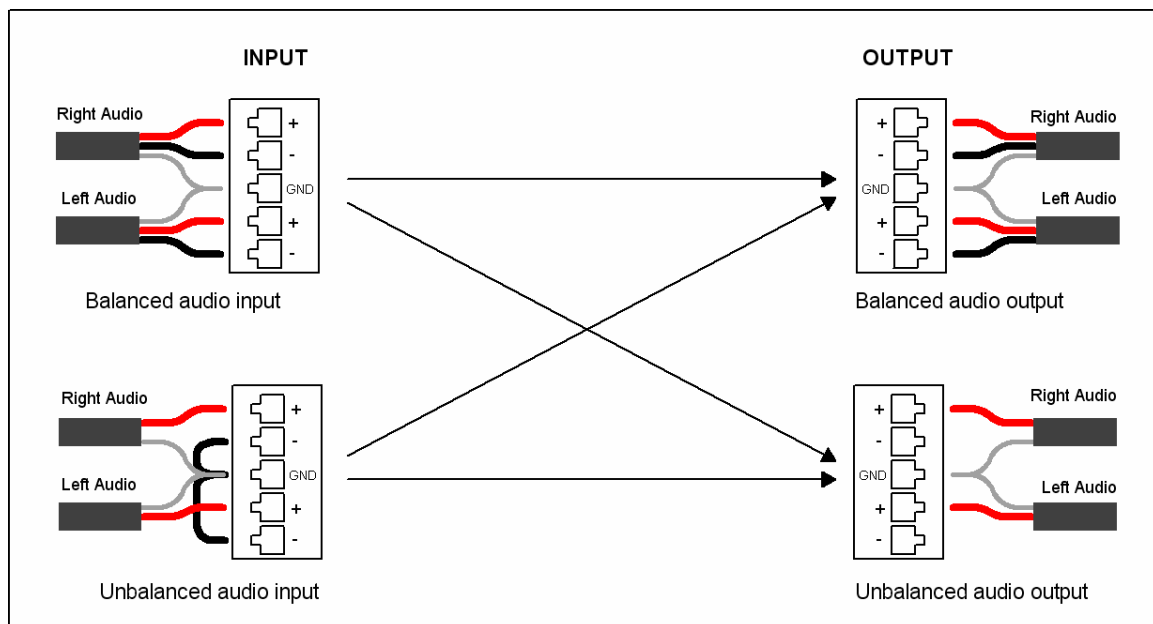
INPUT

Right Audio

Left Audio

+
-
GND
+
-

Balanced audio input

Right Audio

Left Audio

+
-
GND
+
-

Unbalanced audio input

OUTPUT

+
-
GND
+
-

Right Audio

Left Audio

Balanced audio output

+
-
GND
+
-

Right Audio

Left Audio

Unbalanced audio output